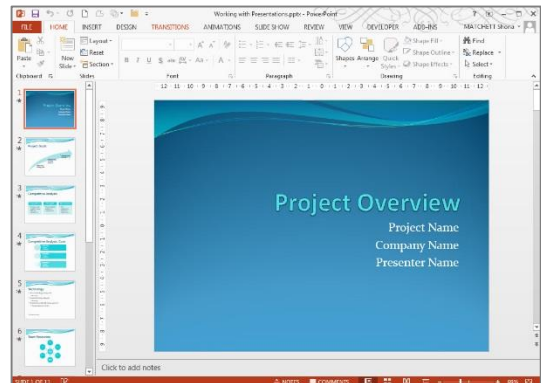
Working with Presentations.pptx - PowerPoint

FILE HOME INSERT DESIGN TRANSITIONS ANIMATIONS SLIDE SHOW REVIEW VIEW DEVELOPER ADD-INS MATCHETT Shona

Paste New Slide Layout Reset Section Clipboard Slides Font Paragraph Shapes Arrange Quick Styles Shape Fill Shape Outline Shape Effects Drawing Find Replace Select Editing

Project Overview
Project Name
Company Name
Presenter Name

Project Team

Competitive Analysis

Competitive Analysis Charts

Next Steps

Click to add notes

SLIDE 1 OF 11 NOTES COMMENTS